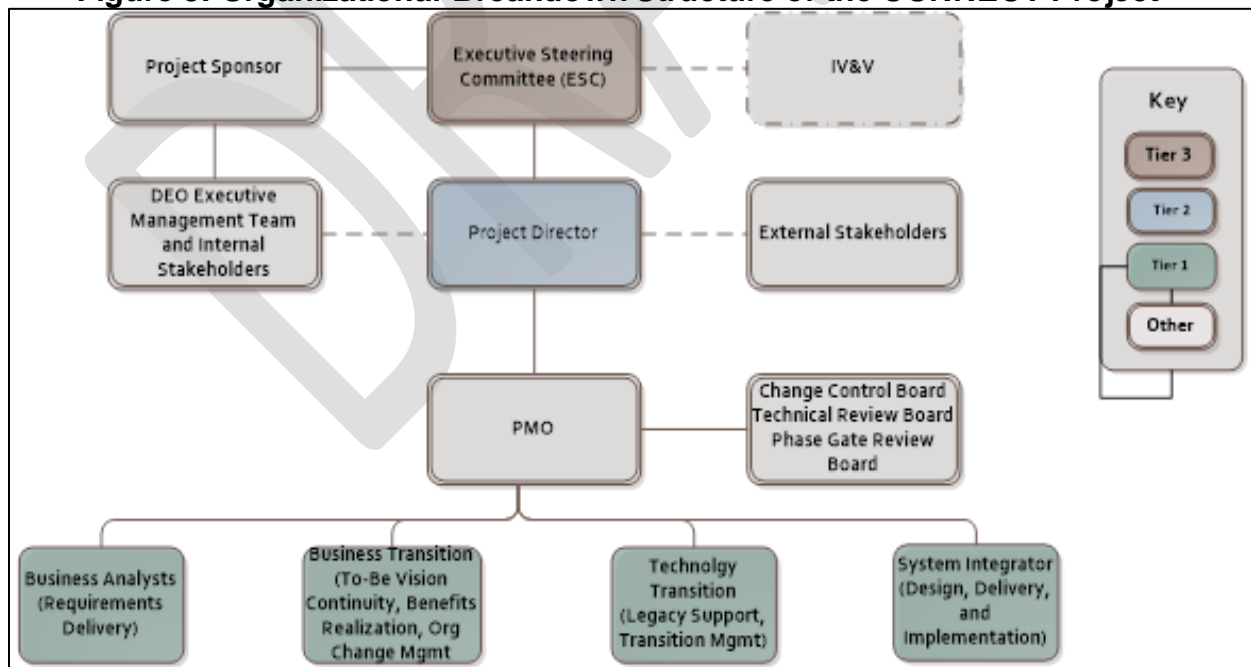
Figure 3: Organizational Breakdown Structure of the CONNECT Project

Project Sponsor

Executive Steering Committee (ESC)

IV&V

Key

Tier 3

Tier 2

Tier 1

Other

DEO Executive Management Team and Internal Stakeholders

Project Director

External Stakeholders

PMO

Change Control Board Technical Review Board Phase Gate Review Board

Business Analysts (Requirements Delivery)

Business Transition (To-Be Vision Continuity, Benefits Realization, Org Change Mgmt

Technolgy Transition (Legacy Support, Transition Mgmt)

System Integrator (Design, Delivery, and Implementation)